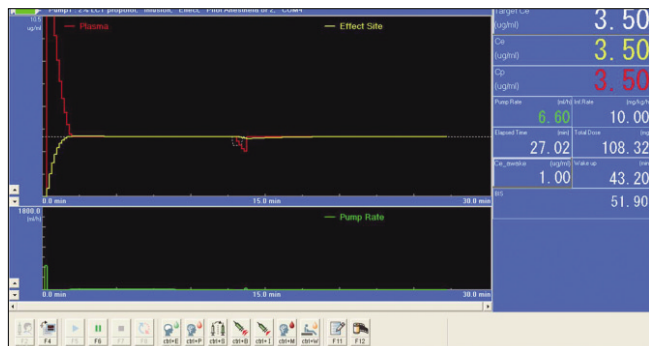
Pump1 : 2% LC1 propofol, Minto, Effect, Pilot Anesthesia of 2, COM4

10.5
ug/ml

Plasma

Effect Site

0.0 min
15.0 min
30.0 min

1800.0
ml/h

Pump Rate

0.0 min
15.0 min
30.0 min

Target Ce
(ug/ml)
3.50

Ce
(ug/ml)
3.50

Cp
(ug/ml)
3.50

Pump Rate (ml/h)
6.60

Inf Rate (mg/kg/h)
10.00

Elapsed Time (min)
27.02

Total Dose (mg)
108.32

Ce_awake (ug/ml)
1.00

Wake up (min)
43.20

BIS
51.90

F2 F4 F5 F6 F7 F8 ctrl+E ctrl+P ctrl+D ctrl+B ctrl+I ctrl+M ctrl+W F11 F12